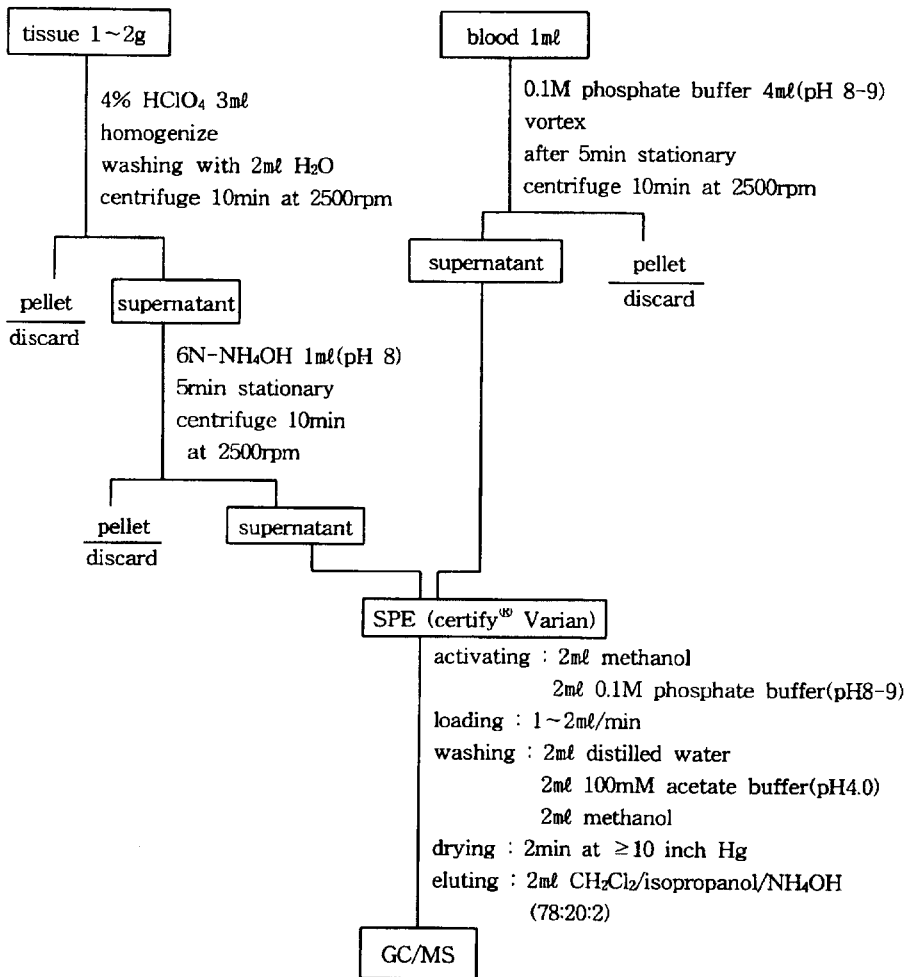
tissue 1~2g

4% $HClO_4$ 3mℓ
homogenize
washing with 2mℓ $H_2O$
centrifuge 10min at 2500rpm

pellet
discard

supernatant

6N-$NH_4OH$ 1mℓ(pH 8)
5min stationary
centrifuge 10min
at 2500rpm

pellet
discard

supernatant

blood 1mℓ

0.1M phosphate buffer 4mℓ(pH 8-9)
vortex
after 5min stationary
centrifuge 10min at 2500rpm

supernatant

pellet
discard

SPE (certify® Varian)

activating : 2mℓ methanol
2mℓ 0.1M phosphate buffer(pH8-9)
loading : 1~2mℓ/min
washing : 2mℓ distilled water
2mℓ 100mM acetate buffer(pH4.0)
2mℓ methanol
drying : 2min at ≥10 inch Hg
eluting : 2mℓ $CH_2Cl_2$/isopropanol/$NH_4OH$
(78:20:2)

GC/MS